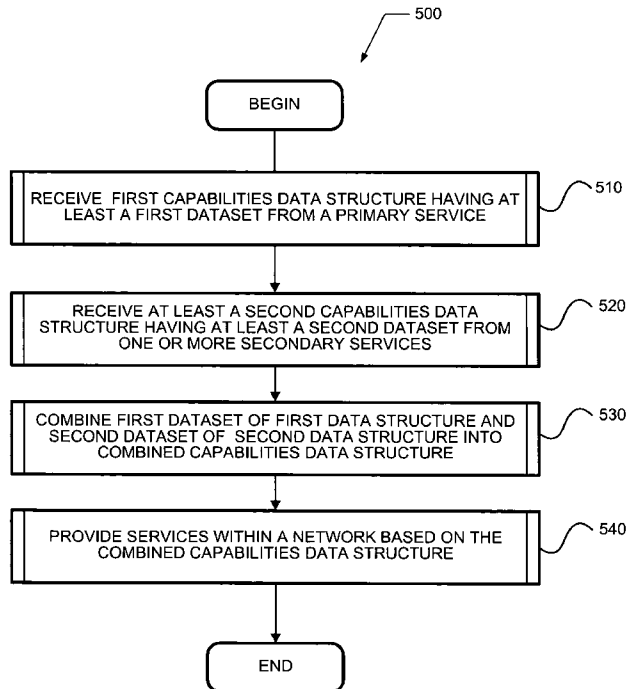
500

BEGIN

RECEIVE FIRST CAPABILITIES DATA STRUCTURE HAVING AT LEAST A FIRST DATASET FROM A PRIMARY SERVICE

510

RECEIVE AT LEAST A SECOND CAPABILITIES DATA STRUCTURE HAVING AT LEAST A SECOND DATASET FROM ONE OR MORE SECONDARY SERVICES

520

COMBINE FIRST DATASET OF FIRST DATA STRUCTURE AND SECOND DATASET OF SECOND DATA STRUCTURE INTO COMBINED CAPABILITIES DATA STRUCTURE

530

PROVIDE SERVICES WITHIN A NETWORK BASED ON THE COMBINED CAPABILITIES DATA STRUCTURE

540

END